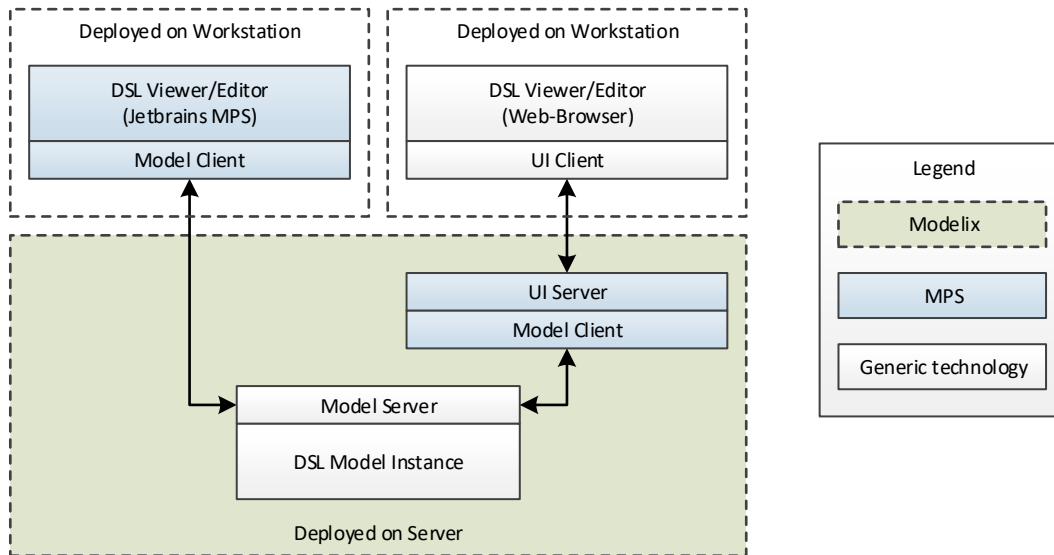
Deployed on Workstation

DSL Viewer/Editor
(Jetbrains MPS)

Model Client

Deployed on Workstation

DSL Viewer/Editor
(Web-Browser)

UI Client

Legend

Modelix

MPS

Generic technology

UI Server

Model Client

Model Server

DSL Model Instance

Deployed on Server